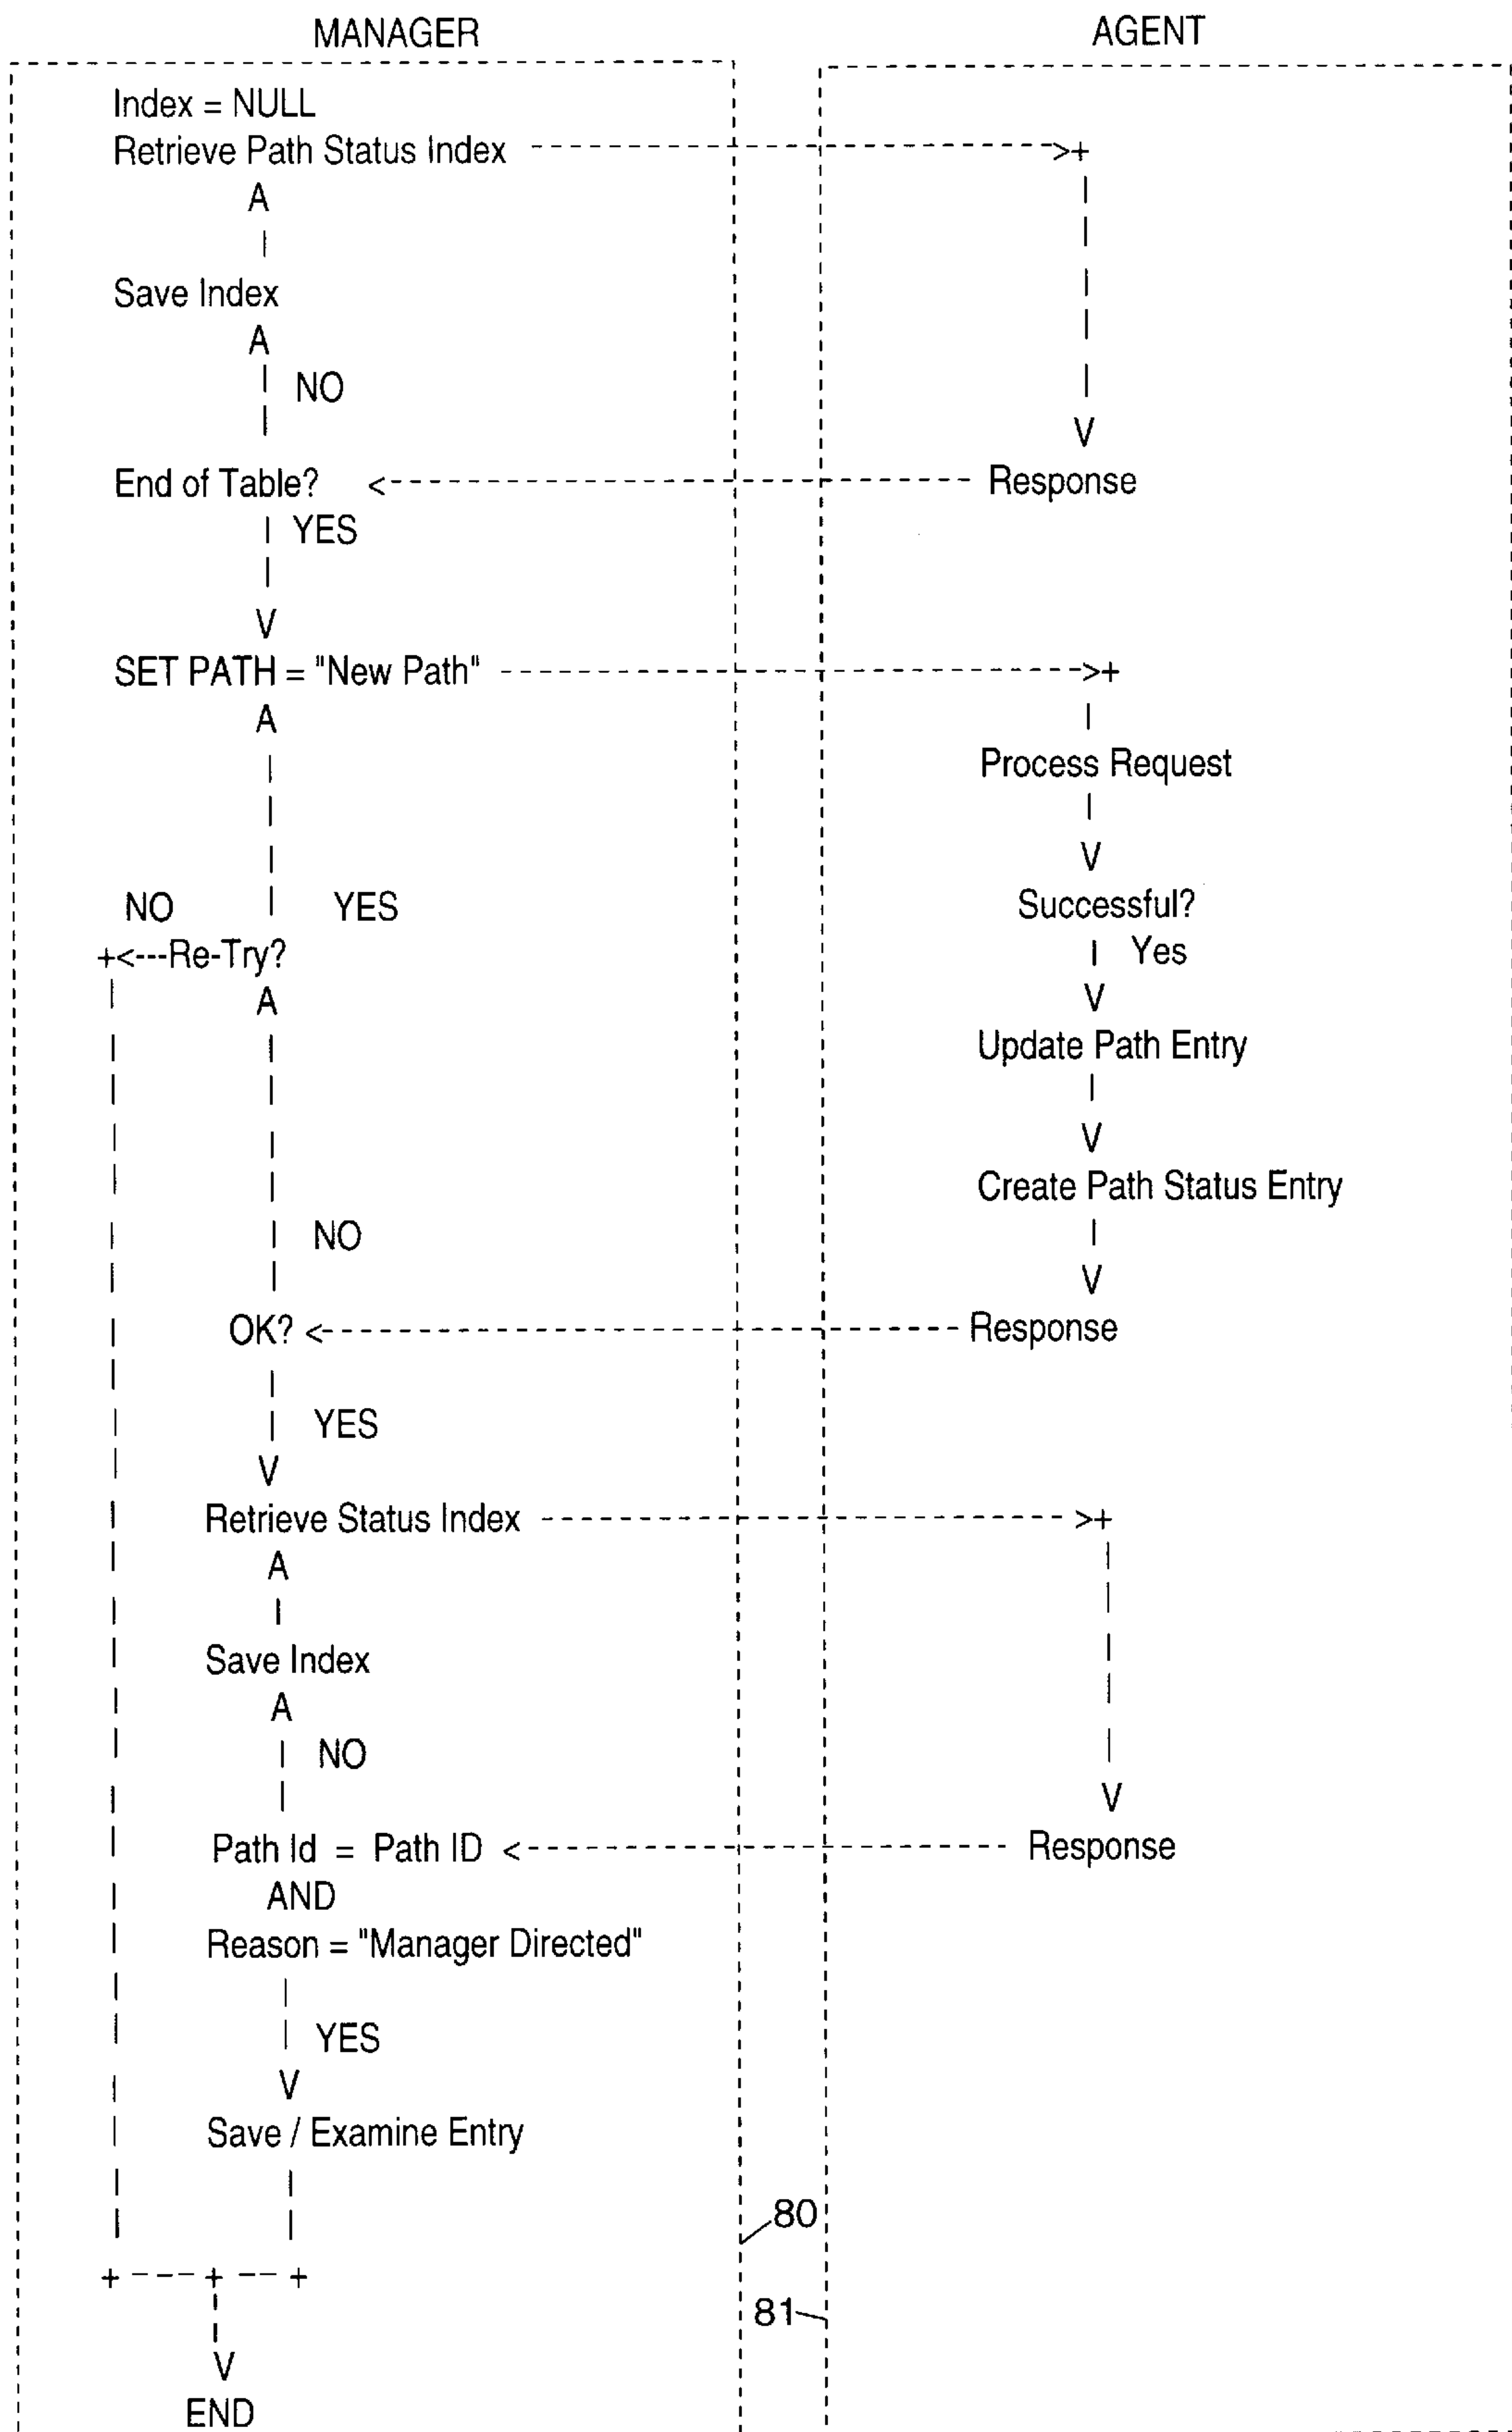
MANAGER

AGENT

Index = NULL
Retrieve Path Status Index

A

Save Index

A

NO

End of Table?

Response

YES

V

SET PATH = "New Path"

A

Process Request

V

Successful?

Yes

V

Update Path Entry

V

Create Path Status Entry

V

NO

YES

+<---Re-Try?

A

NO

OK?

Response

YES

V

Retrieve Status Index

A

Save Index

A

NO

V

Path Id = Path ID

Response

AND

Reason = "Manager Directed"

YES

V

Save / Examine Entry

80

81

V

END